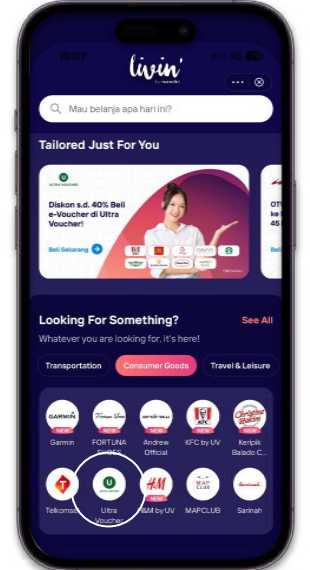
18:07

livin' by mandiri

Mau belanja apa hari ini?

Tailored Just For You

ULTRA VOUCHER

Diskon s.d. 40% Beli e-Voucher di Ultra Voucher!

Beli Sekarang

OT ke 45

Looking For Something?

See All

Whatever you are looking for, it's here!

Transportation

Consumer Goods

Travel & Leisure

GARMIN
Garmin

NEW
FORTUNA SHOES

andrew
NEW
Andrew Official

KFC
NEW
KFC by UV

Christine Hakim
NEW
Keripik Balado C...

Telkomsel

Ultra Voucher

H&M
NEW
H&M by UV

MAP CLUB
MAPCLUB

Sarinah
Sarinah